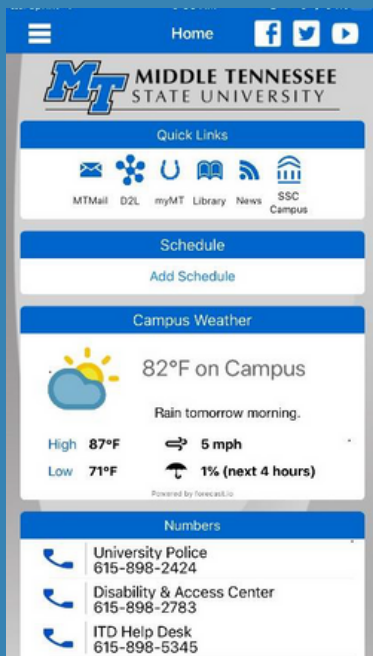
Home

MT MIDDLE TENNESSEE STATE UNIVERSITY

Quick Links

MTMail D2L myMT Library News SSC Campus

Schedule

Add Schedule

Campus Weather

82°F on Campus

Rain tomorrow morning.

High 87°F 5 mph

Low 71°F 1% (next 4 hours)

Powered by forecast.io

Numbers

University Police
615-898-2424

Disability & Access Center
615-898-2783

ITD Help Desk
615-898-5345